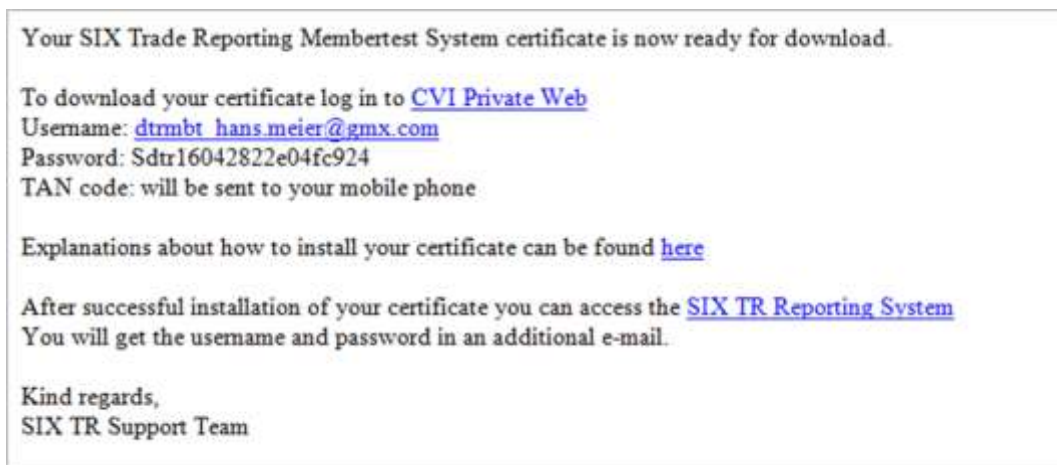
Your SIX Trade Reporting Membertest System certificate is now ready for download.

To download your certificate log in to CVI Private Web
Username: dtrmbt_hans.meier@gmx.com
Password: Sdtr16042822e04fc924
TAN code: will be sent to your mobile phone

Explanations about how to install your certificate can be found here

After successful installation of your certificate you can access the SIX TR Reporting System
You will get the username and password in an additional e-mail.

Kind regards,
SIX TR Support Team